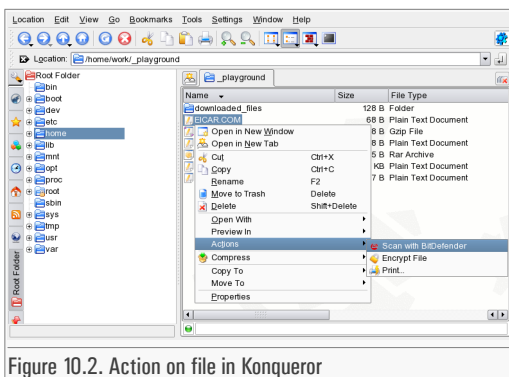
Location Edit View Go Bookmarks Tools Settings Window Help

Location: /home/work/_playground

Root Folder
bin
boot
dev
etc
home
lib
mnt
opt
proc
root
sbin
sys
tmp
usr
var

Root Folder

_playground

| Name | Size | File Type |
|---|---|---|
| downloaded_files | 128 B | Folder |
| EICAR.COM | 68 B | Plain Text Document |
| | 8 B | Gzip File |
| | 8 B | Plain Text Document |
| | 5 B | Rar Archive |
| | KB | Plain Text Document |
| | 7 B | Plain Text Document |

Open in New Window
Open in New Tab
Cut Ctrl+X
Copy Ctrl+C
Rename F2
Move to Trash Delete
Delete Shift+Delete
Open With
Preview In
Actions
Compress
Copy To
Move To
Properties

Scan with BitDefender
Encrypt File
Print...

Figure 10.2. Action on file in Konqueror